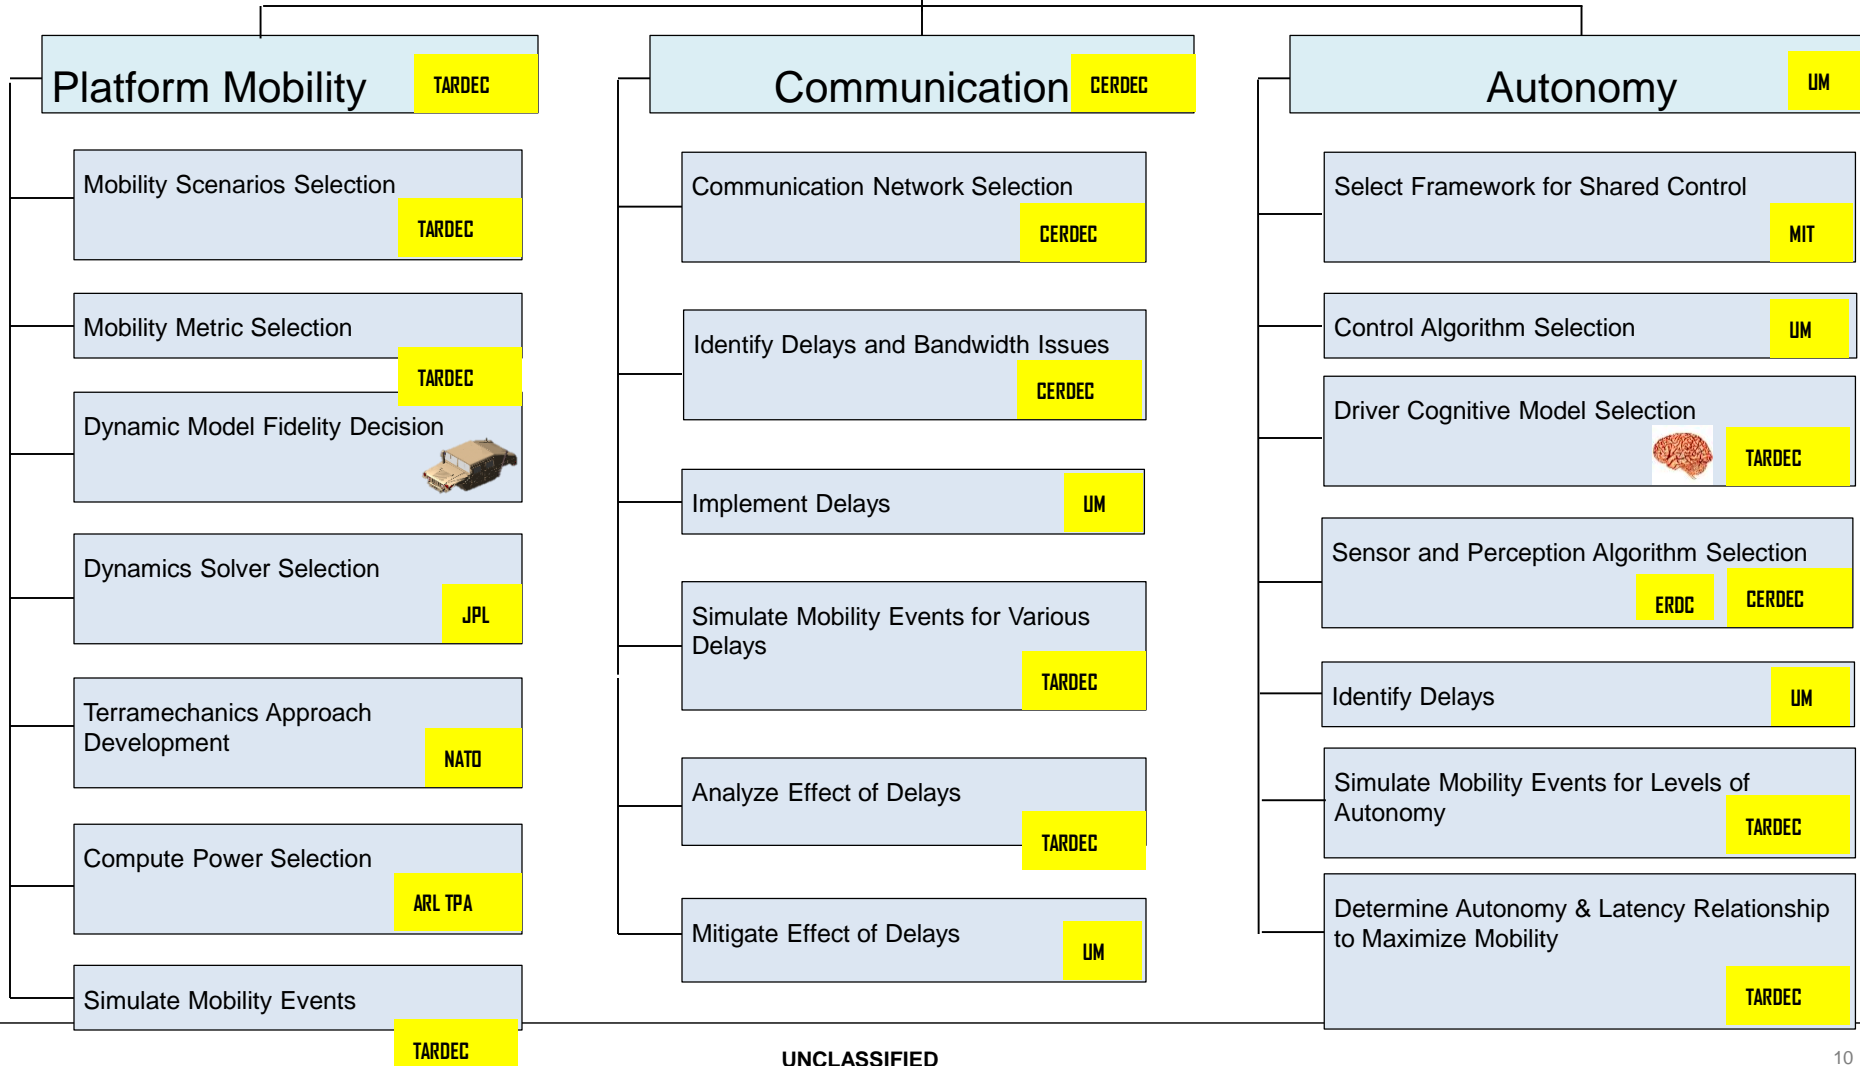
Platform Mobility TARDEC

Mobility Scenarios Selection TARDEC

Mobility Metric Selection TARDEC

Dynamic Model Fidelity Decision

Dynamics Solver Selection JPL

Terramechanics Approach Development NATO

Compute Power Selection ARL TPA

Simulate Mobility Events TARDEC

Communication CERDEC

Communication Network Selection CERDEC

Identify Delays and Bandwidth Issues CERDEC

Implement Delays UM

Simulate Mobility Events for Various Delays TARDEC

Analyze Effect of Delays TARDEC

Mitigate Effect of Delays UM

Autonomy UM

Select Framework for Shared Control MIT

Control Algorithm Selection UM

Driver Cognitive Model Selection TARDEC

Sensor and Perception Algorithm Selection ERDC CERDEC

Identify Delays UM

Simulate Mobility Events for Levels of Autonomy TARDEC

Determine Autonomy & Latency Relationship to Maximize Mobility TARDEC

UNCLASSIFIED

10